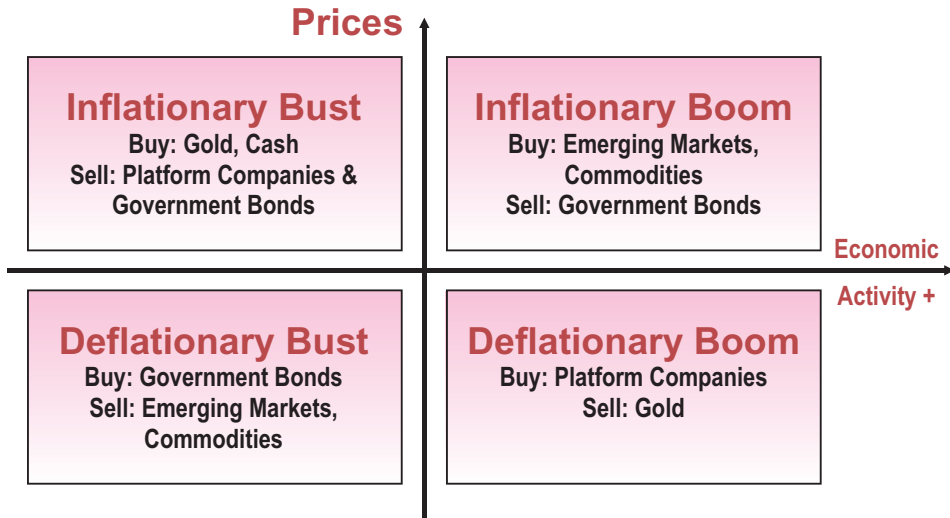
Prices

Inflationary Bust
Buy: Gold, Cash
Sell: Platform Companies & Government Bonds

Inflationary Boom
Buy: Emerging Markets, Commodities
Sell: Government Bonds

Economic Activity +

Deflationary Bust
Buy: Government Bonds
Sell: Emerging Markets, Commodities

Deflationary Boom
Buy: Platform Companies
Sell: Gold